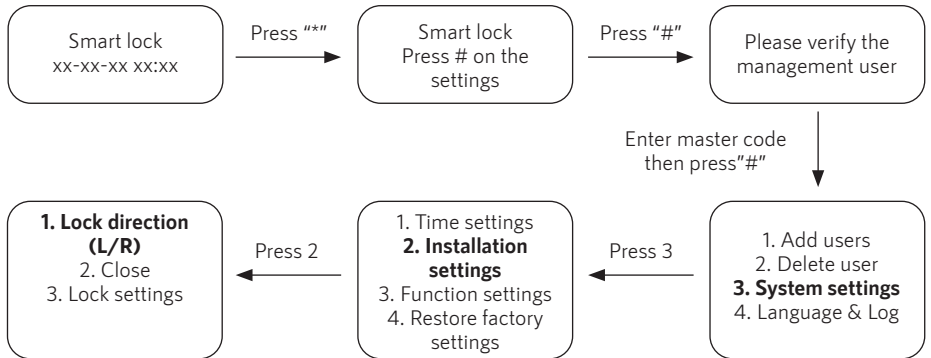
Smart lock
xx-xx-xx xx:xx

Press "*"

Smart lock
Press # on the settings

Press "#"

Please verify the management user

Enter master code then press"#"

1. Add users
2. Delete user
3. System settings
4. Language & Log

Press 3

1. Time settings
2. Installation settings
3. Function settings
4. Restore factory settings

Press 2

1. Lock direction (L/R)
2. Close
3. Lock settings